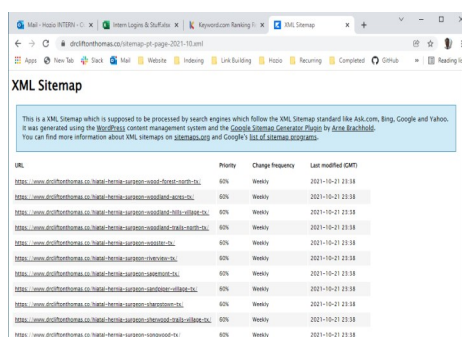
Mail - Hozio INTERN - C ×
Intern Logins & Stuff.xlsx ×
Keyword.com Ranking R ×
XML Sitemap ×
+

drcliftonthomas.co/sitemap-pt-page-2021-10.xml

Apps New Tab Slack Mail Website Indexing Link Building Hozio Recurring Completed GitHub » Reading list

XML Sitemap

This is a XML Sitemap which is supposed to be processed by search engines which follow the XML Sitemap standard like Ask.com, Bing, Google and Yahoo. It was generated using the WordPress content management system and the Google Sitemap Generator Plugin by Arne Brachhold. You can find more information about XML sitemaps on sitemaps.org and Google's list of sitemap programs.

| URL | Priority | Change frequency | Last modified (GMT) |
|---|---|---|---|
| https://www.drcliftonthomas.co/hiatal-hernia-surgeon-wood-forest-north-tx/ | 60% | Weekly | 2021-10-21 23:38 |
| https://www.drcliftonthomas.co/hiatal-hernia-surgeon-woodland-acres-tx/ | 60% | Weekly | 2021-10-21 23:38 |
| https://www.drcliftonthomas.co/hiatal-hernia-surgeon-woodland-hills-village-tx/ | 60% | Weekly | 2021-10-21 23:38 |
| https://www.drcliftonthomas.co/hiatal-hernia-surgeon-woodland-trails-north-tx/ | 60% | Weekly | 2021-10-21 23:38 |
| https://www.drcliftonthomas.co/hiatal-hernia-surgeon-wooster-tx/ | 60% | Weekly | 2021-10-21 23:38 |
| https://www.drcliftonthomas.co/hiatal-hernia-surgeon-riverview-tx/ | 60% | Weekly | 2021-10-21 23:38 |
| https://www.drcliftonthomas.co/hiatal-hernia-surgeon-sagemont-tx/ | 60% | Weekly | 2021-10-21 23:38 |
| https://www.drcliftonthomas.co/hiatal-hernia-surgeon-sandpiper-village-tx/ | 60% | Weekly | 2021-10-21 23:38 |
| https://www.drcliftonthomas.co/hiatal-hernia-surgeon-sharpstown-tx/ | 60% | Weekly | 2021-10-21 23:38 |
| https://www.drcliftonthomas.co/hiatal-hernia-surgeon-sherwood-trails-village-tx/ | 60% | Weekly | 2021-10-21 23:38 |
| https://www.drcliftonthomas.co/hiatal-hernia-surgeon-songwood-tx/ | 60% | Weekly | 2021-10-21 23:38 |